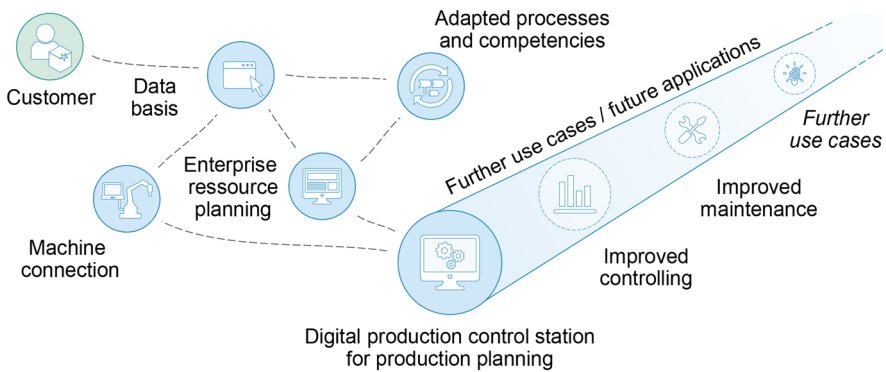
Customer

Data basis

Adapted processes and competencies

Further use cases / future applications

Further use cases

Enterprise ressource planning

Machine connection

Improved maintenance

Improved controlling

Digital production control station for production planning